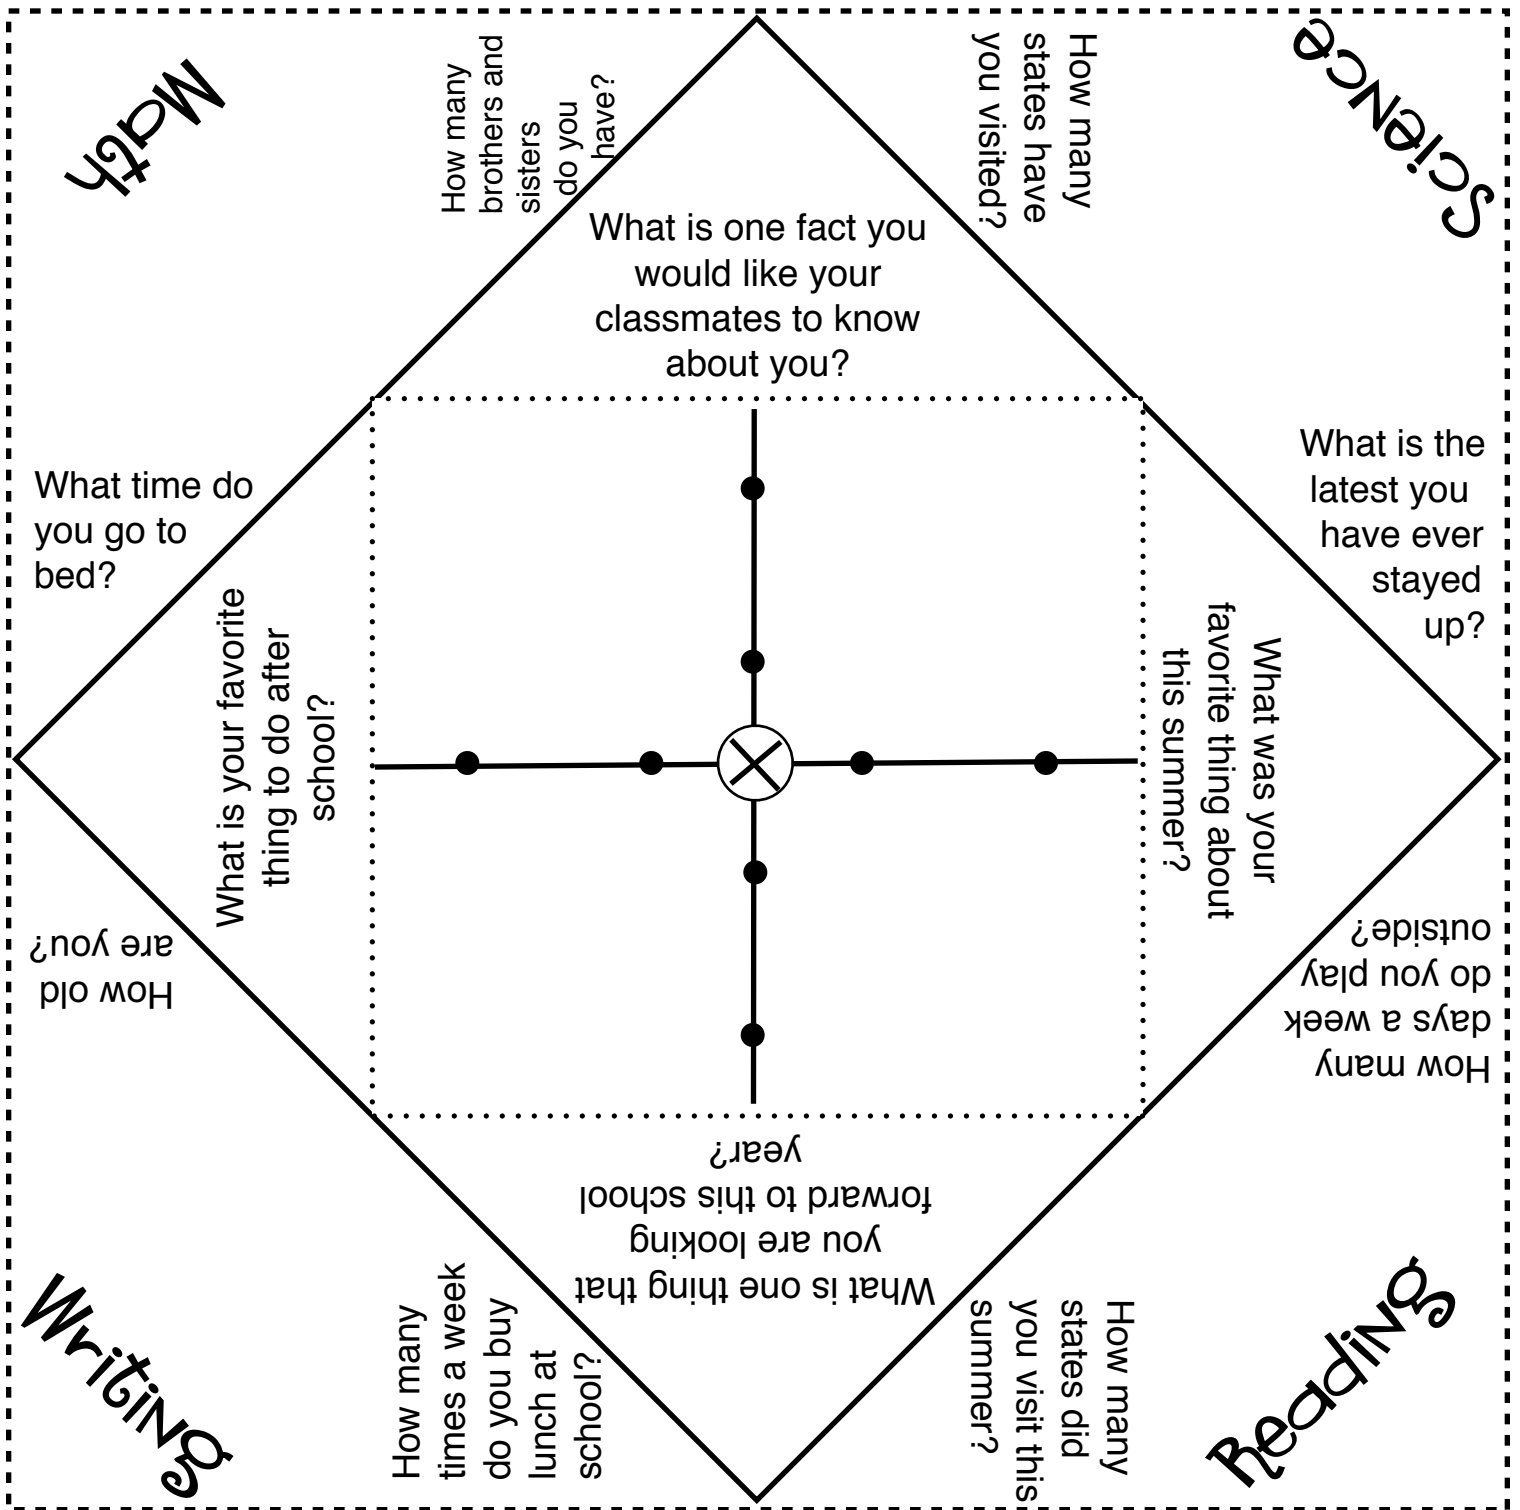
Math

How many brothers and sisters do you have?

How many states have you visited?

Science

What is one fact you would like your classmates to know about you?

What time do you go to bed?

What is the latest you have ever stayed up?

What is your favorite thing to do after school?

What was your favorite thing about this summer?

How old are you?

How many days a week do you play outside?

What is one thing that you are looking forward to this school year?

Writing

How many times a week do you buy lunch at school?

How many states did you visit this summer?

Reading